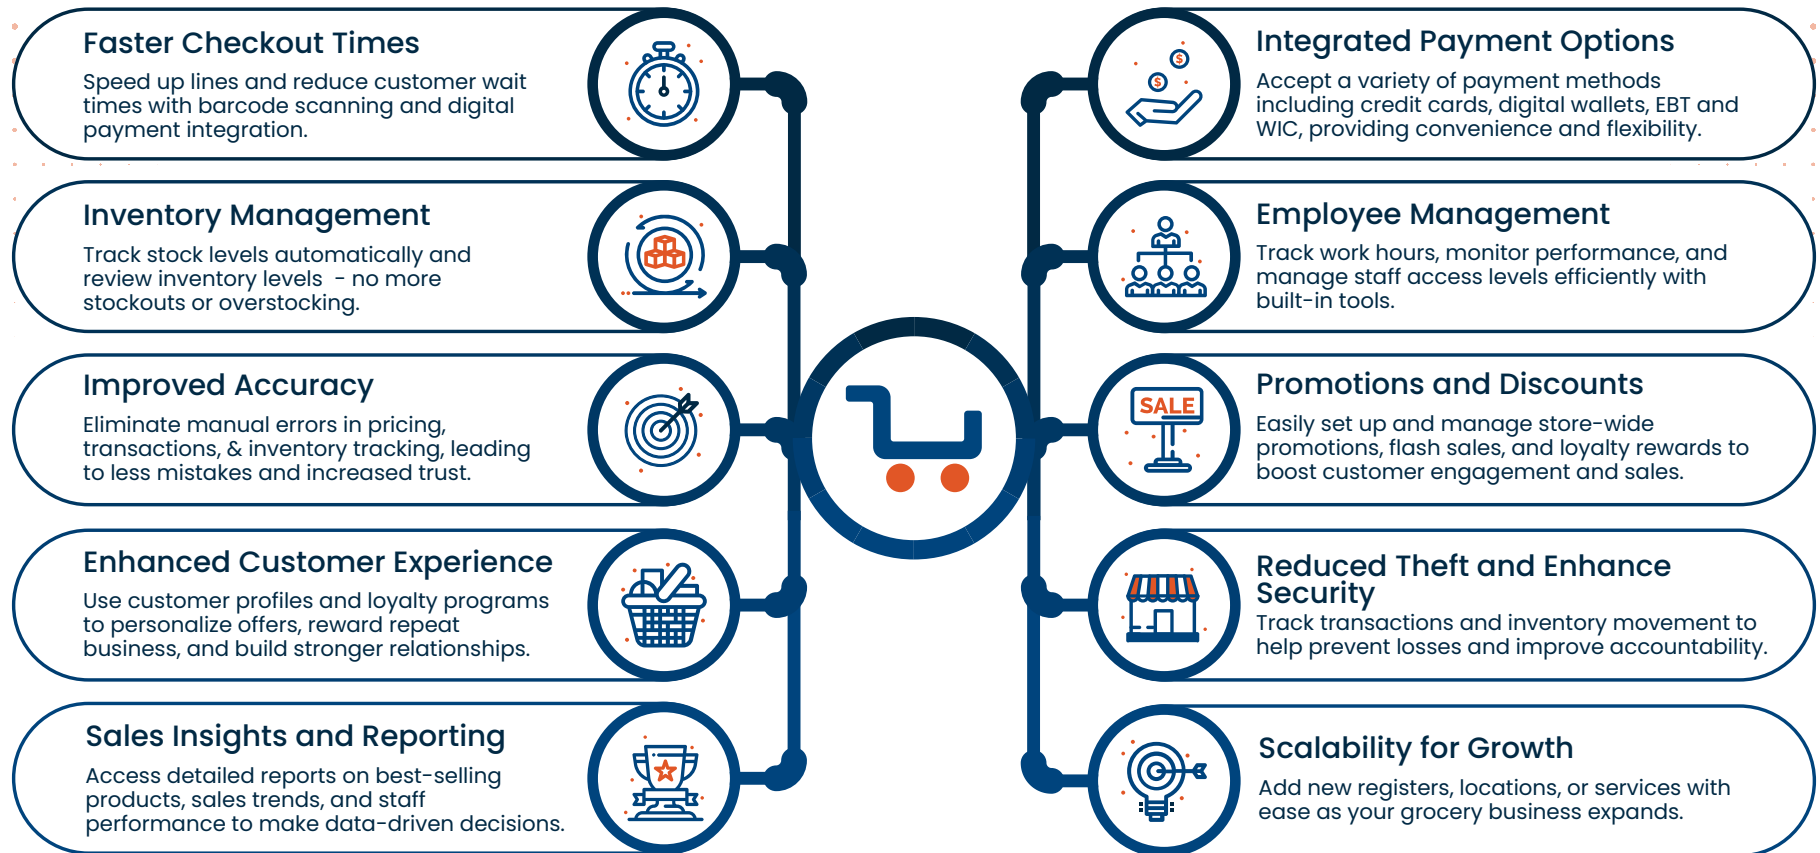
Faster Checkout Times

Speed up lines and reduce customer wait times with barcode scanning and digital payment integration.

Inventory Management

Track stock levels automatically and review inventory levels - no more stockouts or overstocking.

Improved Accuracy

Eliminate manual errors in pricing, transactions, & inventory tracking, leading to less mistakes and increased trust.

Enhanced Customer Experience

Use customer profiles and loyalty programs to personalize offers, reward repeat business, and build stronger relationships.

Sales Insights and Reporting

Access detailed reports on best-selling products, sales trends, and staff performance to make data-driven decisions.

Integrated Payment Options

Accept a variety of payment methods including credit cards, digital wallets, EBT and WIC, providing convenience and flexibility.

Employee Management

Track work hours, monitor performance, and manage staff access levels efficiently with built-in tools.

Promotions and Discounts

SALE

Easily set up and manage store-wide promotions, flash sales, and loyalty rewards to boost customer engagement and sales.

Reduced Theft and Enhance Security

Track transactions and inventory movement to help prevent losses and improve accountability.

Scalability for Growth

Add new registers, locations, or services with ease as your grocery business expands.